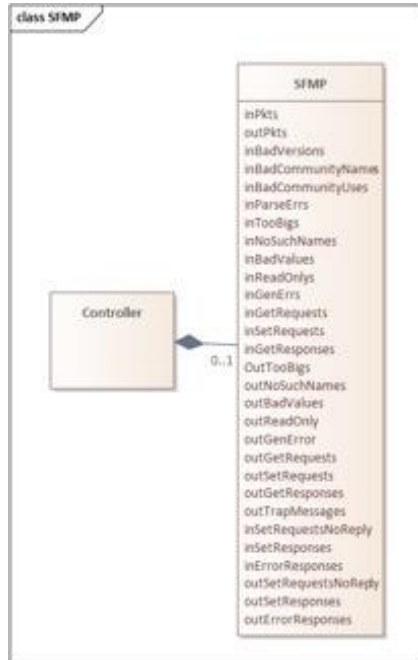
class SFMP

Controller

0..1

SFMP

inPkts
outPkts
inBadVersions
inBadCommunityNames
inBadCommunityUses
inParseErrs
inTooBigs
inNoSuchNames
inBadValues
inReadOnlys
inGenErrs
inGetRequests
inSetRequests
inGetResponses
OutTooBigs
outNoSuchNames
outBadValues
outReadOnly
outGenError
outGetRequests
outSetRequests
outGetResponses
outTrapMessages
inSetRequestsNoReply
inSetResponses
inErrorResponses
outSetRequestsNoReply
outSetResponses
outErrorResponses